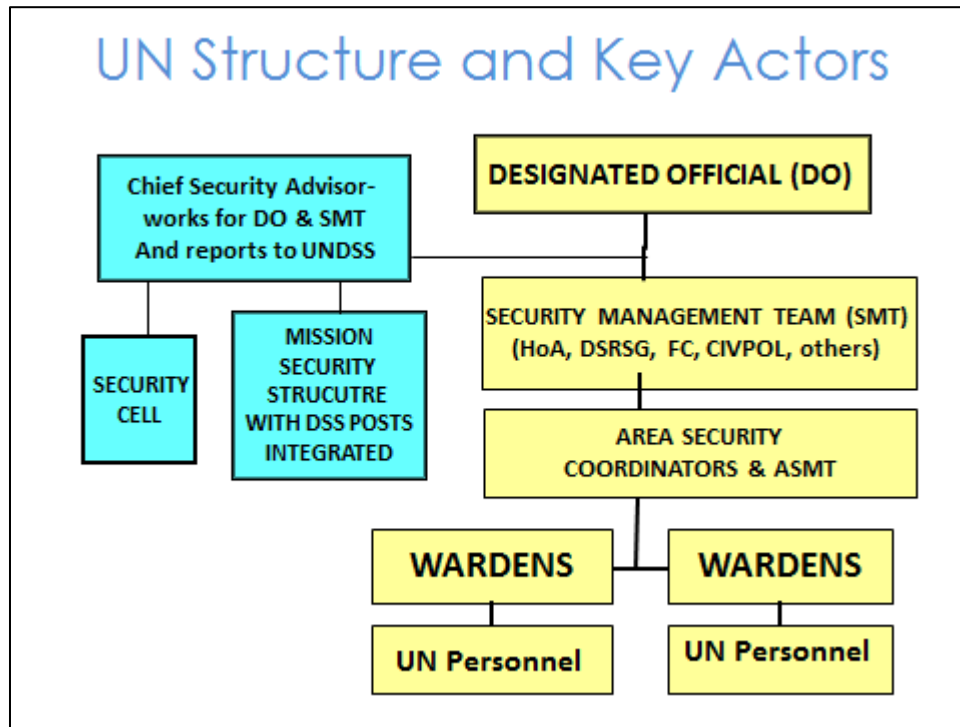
UN Structure and Key Actors

Chief Security Advisor- works for DO & SMT And reports to UNDSS

DESIGNATED OFFICIAL (DO)

SECURITY MANAGEMENT TEAM (SMT) (HoA, DSRSG, FC, CIVPOL, others)

SECURITY CELL

MISSION SECURITY STRUCUTRE WITH DSS POSTS INTEGRATED

AREA SECURITY COORDINATORS & ASMT

WARDENS

WARDENS

UN Personnel

UN Personnel